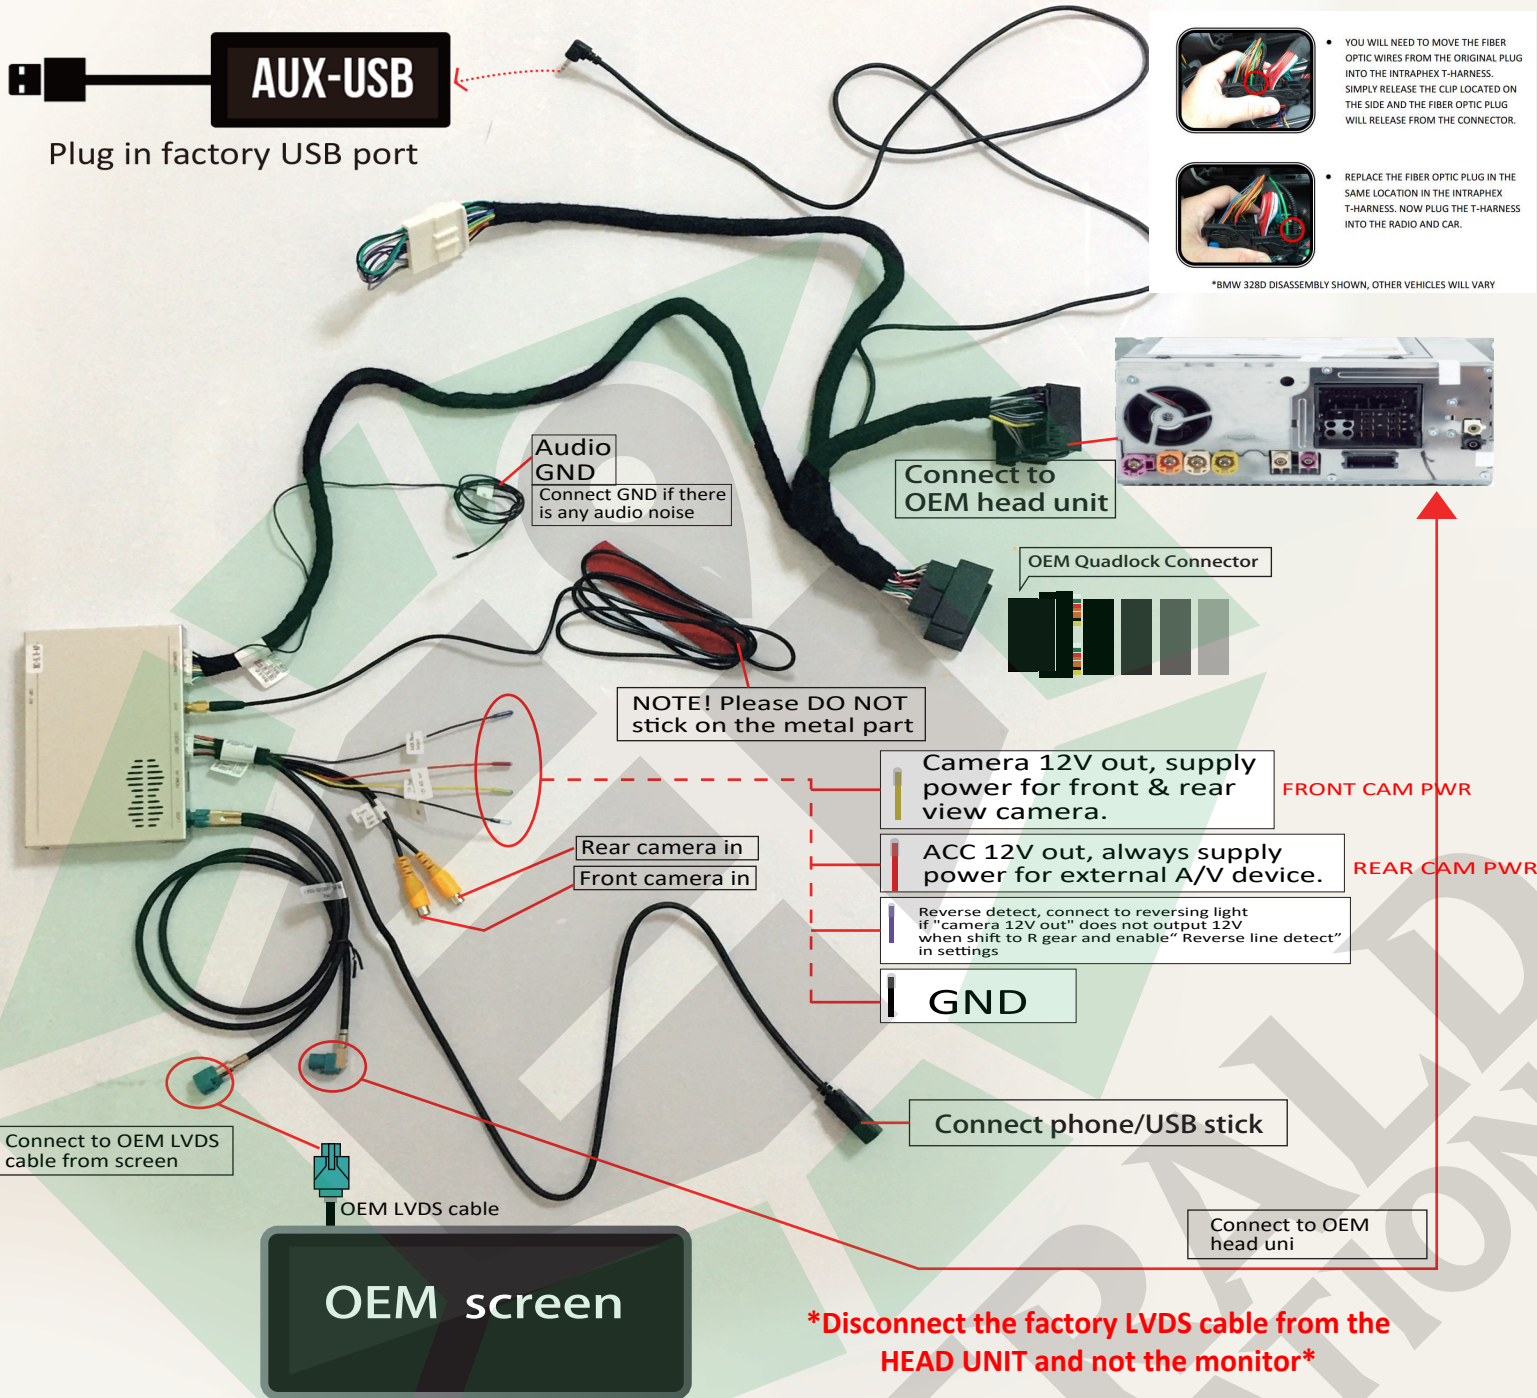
AUX-USB

Plug in factory USB port

YOU WILL NEED TO MOVE THE FIBER OPTIC WIRES FROM THE ORIGINAL PLUG INTO THE INTRAPHEX T-HARNESS. SIMPLY RELEASE THE CLIP LOCATED ON THE SIDE AND THE FIBER OPTIC PLUG WILL RELEASE FROM THE CONNECTOR.

REPLACE THE FIBER OPTIC PLUG IN THE SAME LOCATION IN THE INTRAPHEX T-HARNESS. NOW PLUG THE T-HARNESS INTO THE RADIO AND CAR.

*BMW 328D DISASSEMBLY SHOWN, OTHER VEHICLES WILL VARY

Audio GND

Connect GND if there is any audio noise

Connect to OEM head unit

OEM Quadlock Connector

NOTE! Please DO NOT stick on the metal part

Camera 12V out, supply power for front & rear view camera.

FRONT CAM PWR

ACC 12V out, always supply power for external A/V device.

REAR CAM PWR

Rear camera in

Front camera in

Reverse detect, connect to reversing light if "camera 12V out" does not output 12V when shift to R gear and enable" Reverse line detect" in settings

GND

Connect phone/USB stick

Connect to OEM LVDS cable from screen

OEM LVDS cable

OEM screen

Connect to OEM head uni

*Disconnect the factory LVDS cable from the HEAD UNIT and not the monitor*